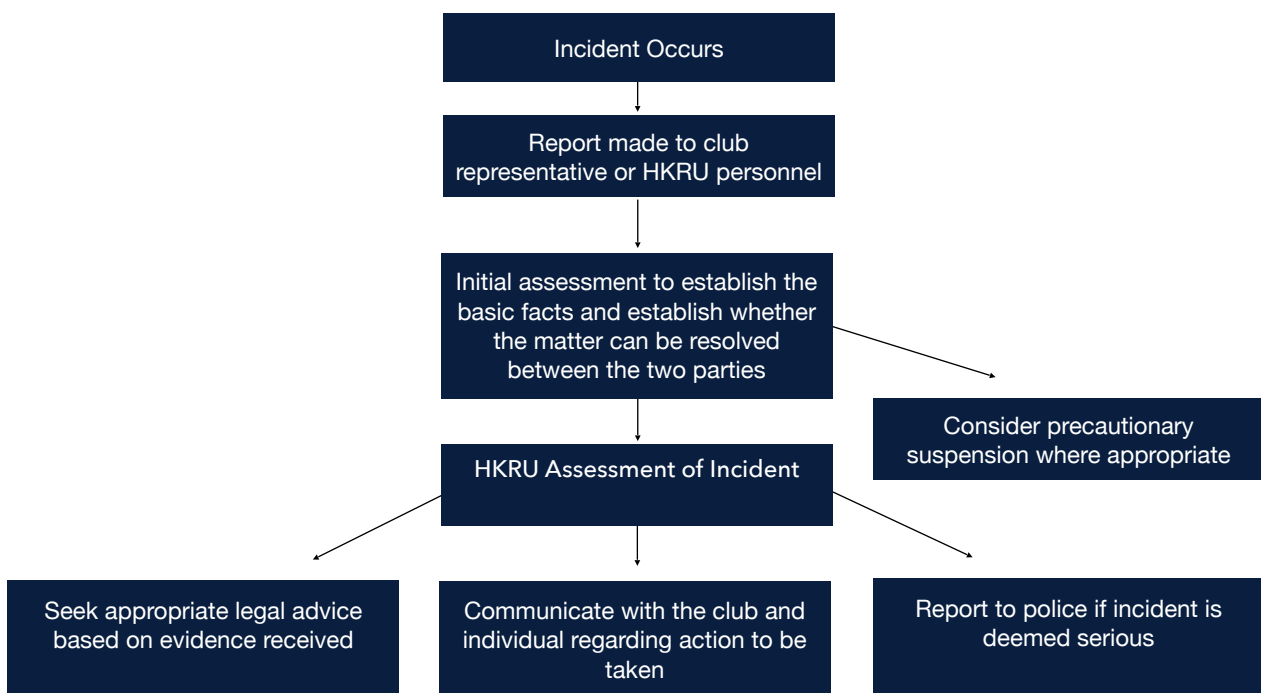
Incident Occurs

Report made to club representative or HKRU personnel

Initial assessment to establish the basic facts and establish whether the matter can be resolved between the two parties

Consider precautionary suspension where appropriate

HKRU Assessment of Incident

Seek appropriate legal advice based on evidence received

Communicate with the club and individual regarding action to be taken

Report to police if incident is deemed serious